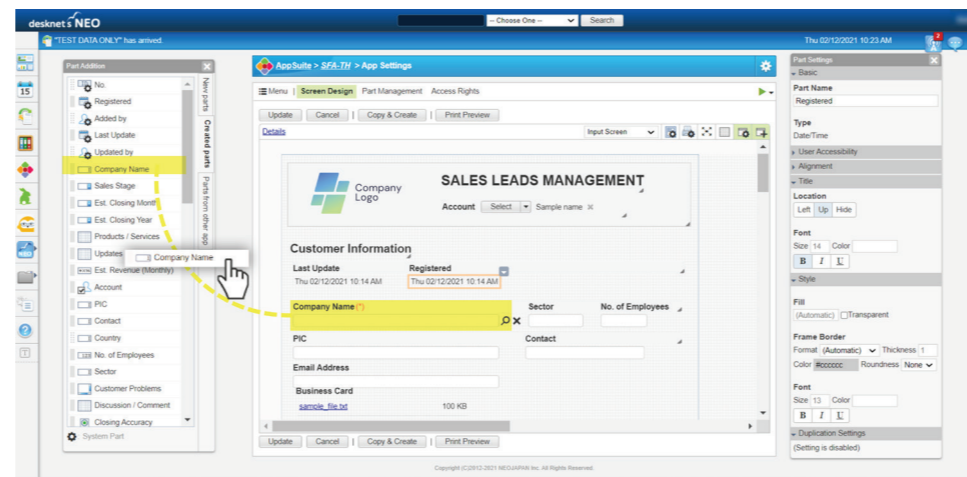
desknet's NEO

- Choose One -
Search

Thu 02/12/2021 10:23 AM

"TEST DATA ONLY" has arrived.

15

Part Addition

No.
Registered
Added by
Last Update
Updated by
Company Name
Sales Stage
Est. Closing Month
Est. Closing Year
Products / Services
Updates
Est. Revenue (Monthly)
Account
PIC
Contact
Country
No. of Employees
Sector
Customer Problems
Discussion / Comment
Closing Accuracy

System Part

New parts
Created parts
Parts from other app

Company Name

AppSuite > SFA-TH > App Settings

Menu | Screen Design | Part Management | Access Rights

Update | Cancel | Copy & Create | Print Preview

Details

Input Screen

Company Logo

SALES LEADS MANAGEMENT

Account Select Sample name

Customer Information

Last Update
Thu 02/12/2021 10:14 AM

Registered
Thu 02/12/2021 10:14 AM

Company Name (*)

Sector

No. of Employees

PIC

Contact

Email Address

Business Card
sample_file.txt 100 KB

Update | Cancel | Copy & Create | Print Preview

Copyright (C)2012-2021 NEOJAPAN Inc. All Rights Reserved.

Part Settings

Basic

Part Name
Registered

Type
Date/Time

User Accessibility

Alignment

Title

Location
Left Up Hide

Font
Size 14 Color

B I U

Style

Fill
(Automatic) Transparent

Frame Border
Format (Automatic) Thickness 1
Color #cccccc Roundness None

Font
Size 13 Color

B I U

Duplication Settings
(Setting is disabled)